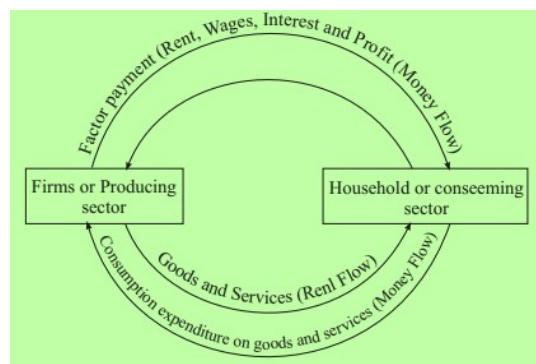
Factor payment (Rent, Wages, Interest and Profit (Money Flow)

Firms or Producing sector

Household or conseeming sector

Goods and Services (Renl Flow)

Consumption expenditure on goods and services (Money Flow)